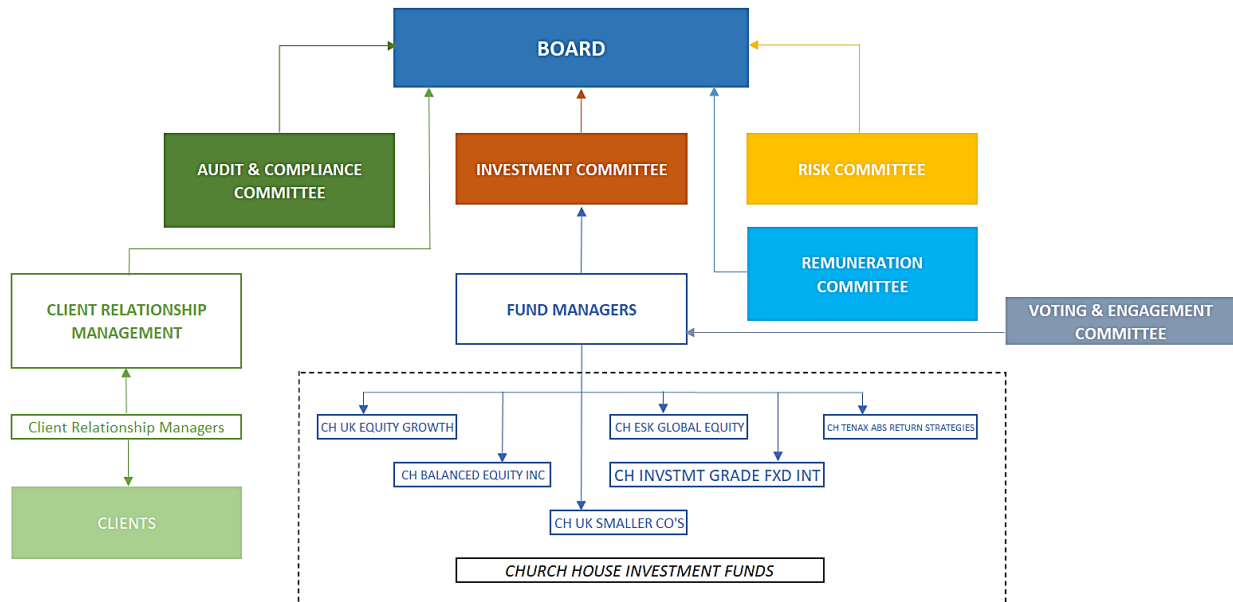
BOARD

AUDIT & COMPLIANCE COMMITTEE

INVESTMENT COMMITTEE

RISK COMMITTEE

REMUNERATION COMMITTEE

CLIENT RELATIONSHIP MANAGEMENT

FUND MANAGERS

VOTING & ENGAGEMENT COMMITTEE

Client Relationship Managers

CLIENTS

CH UK EQUITY GROWTH

CH BALANCED EQUITY INC

CH UK SMALLER CO'S

CH ESK GLOBAL EQUITY

CH INVSTMT GRADE FXD INT

CH TENAX ABS RETURN STRATEGIES

CHURCH HOUSE INVESTMENT FUNDS